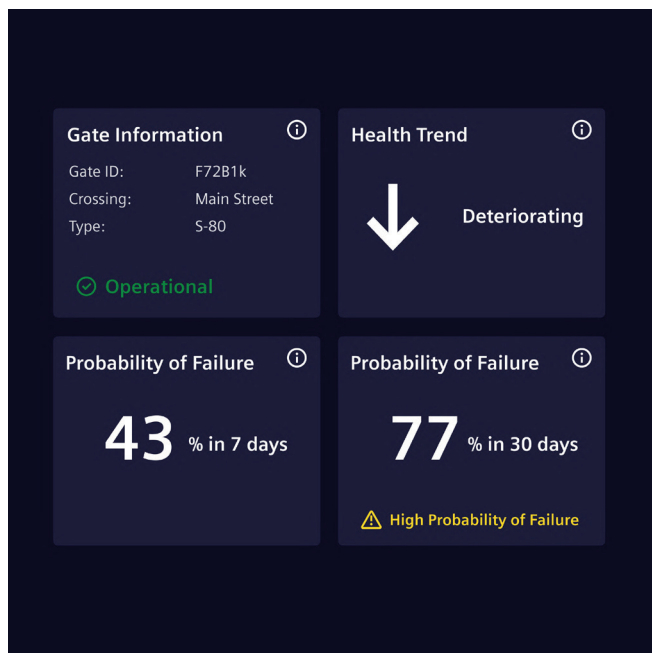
Gate Information

| | |
|---|---|
| Gate ID: | F72B1k |
| Crossing: | Main Street |
| Type: | S-80 |

Operational

Health Trend

Deteriorating

Probability of Failure

43 % in 7 days

Probability of Failure

77 % in 30 days

High Probability of Failure